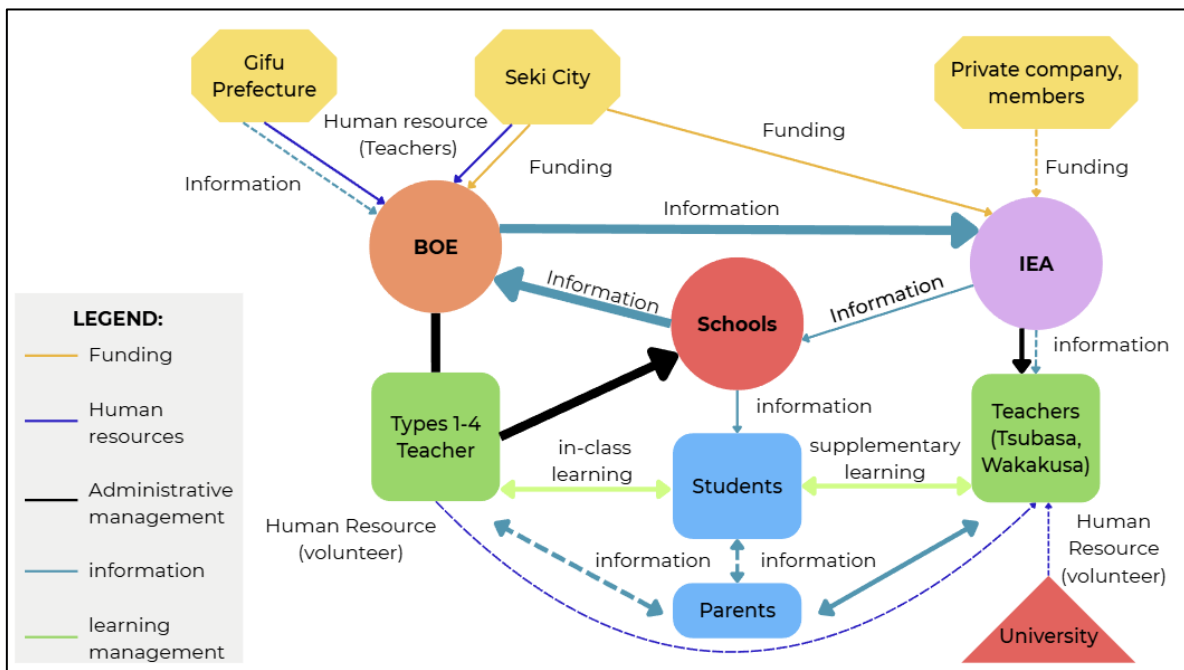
Gifu Prefecture

Seki City

Private company, members

Human resource (Teachers)

Funding

Funding

Funding

Information

Information

BOE

IEA

Information

Information

Schools

information

LEGEND:

Funding

Human resources

Administrative management

information

learning management

Types 1-4 Teacher

information

Teachers (Tsubasa, Wakakusa)

in-class learning

Students

supplementary learning

Human Resource (volunteer)

information

information

Human Resource (volunteer)

Parents

University